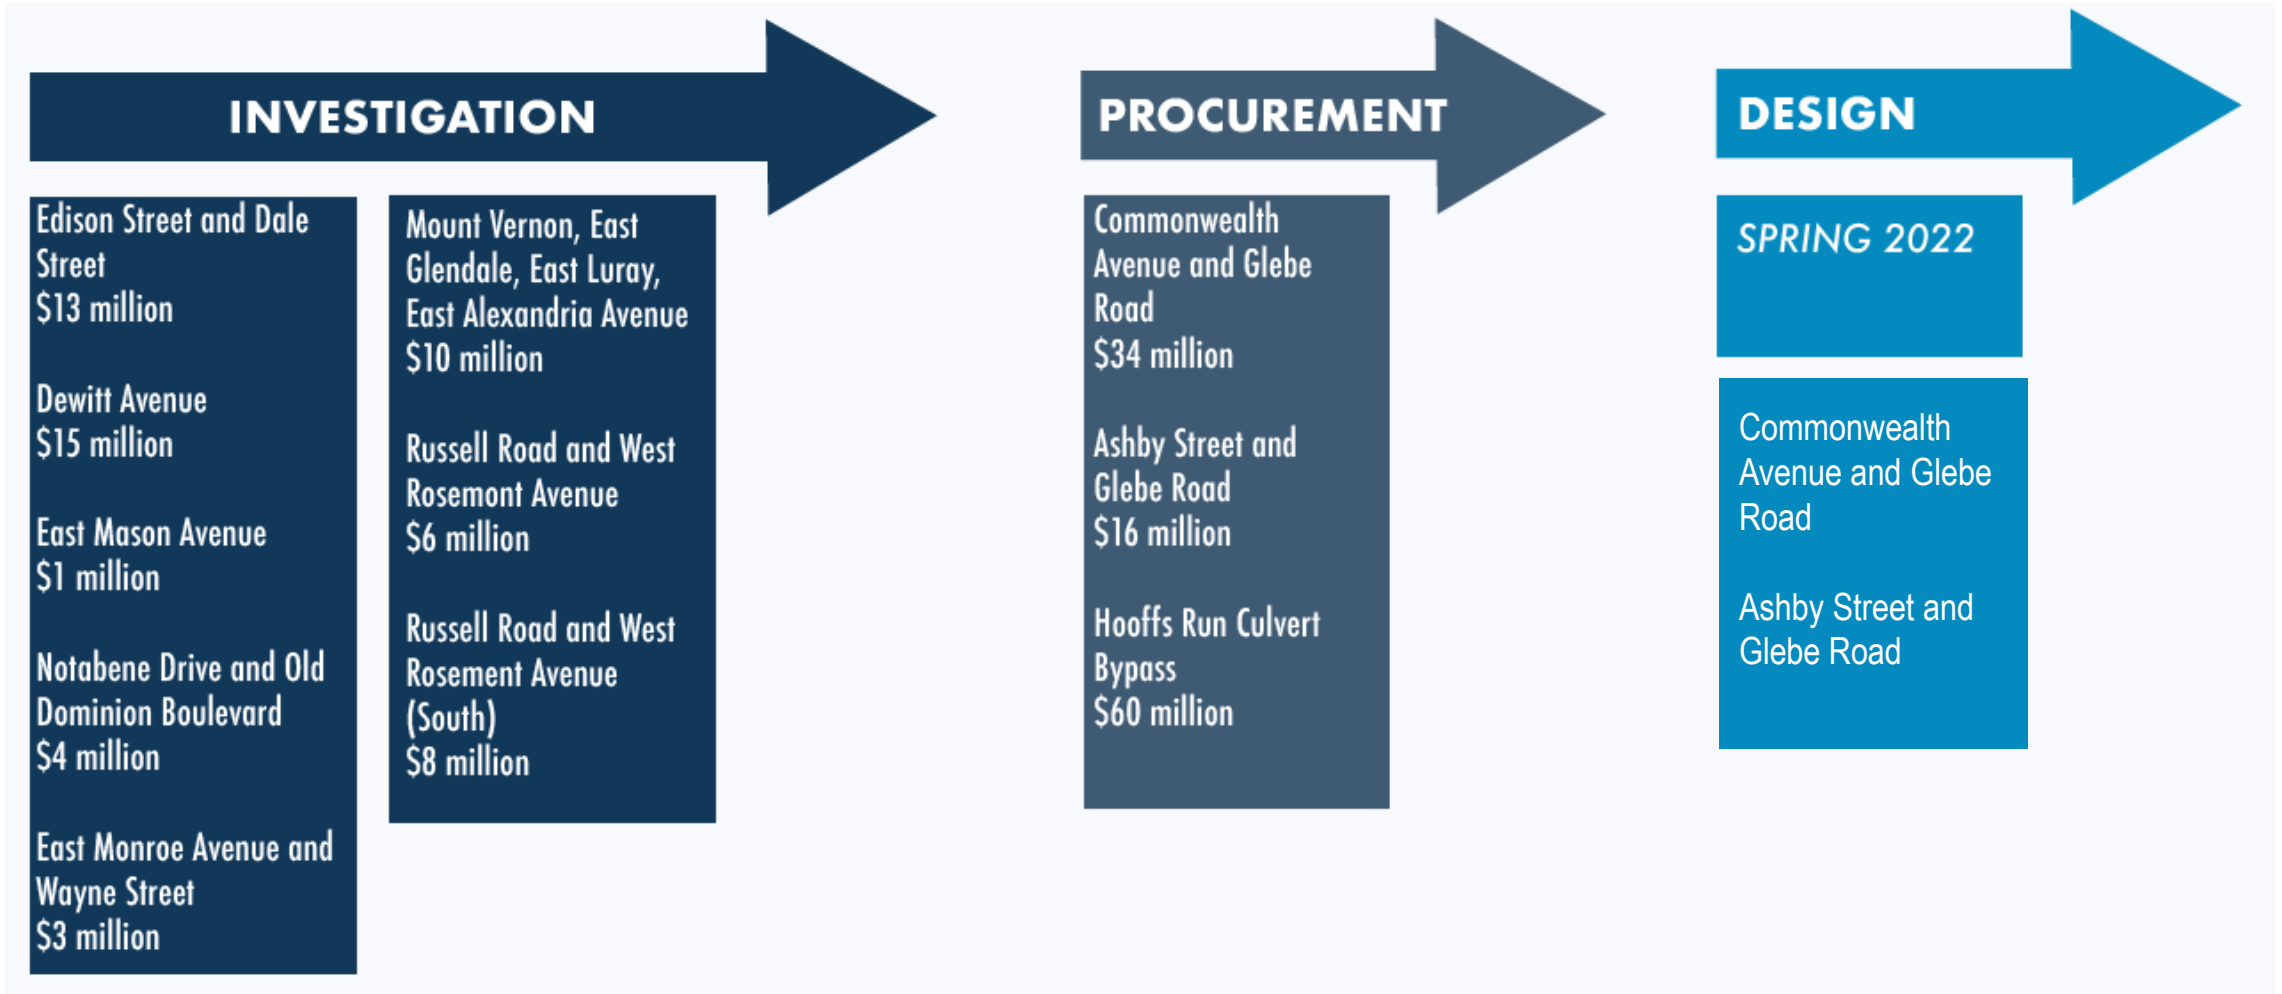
INVESTIGATION

Edison Street and Dale Street
$13 million

Dewitt Avenue
$15 million

East Mason Avenue
$1 million

Notabene Drive and Old Dominion Boulevard
$4 million

East Monroe Avenue and Wayne Street
$3 million

Mount Vernon, East Glendale, East Luray, East Alexandria Avenue
$10 million

Russell Road and West Rosemont Avenue
$6 million

Russell Road and West Rosement Avenue (South)
$8 million

PROCUREMENT

Commonwealth Avenue and Glebe Road
$34 million

Ashby Street and Glebe Road
$16 million

Hooffs Run Culvert Bypass
$60 million

DESIGN

SPRING 2022

Commonwealth Avenue and Glebe Road

Ashby Street and Glebe Road